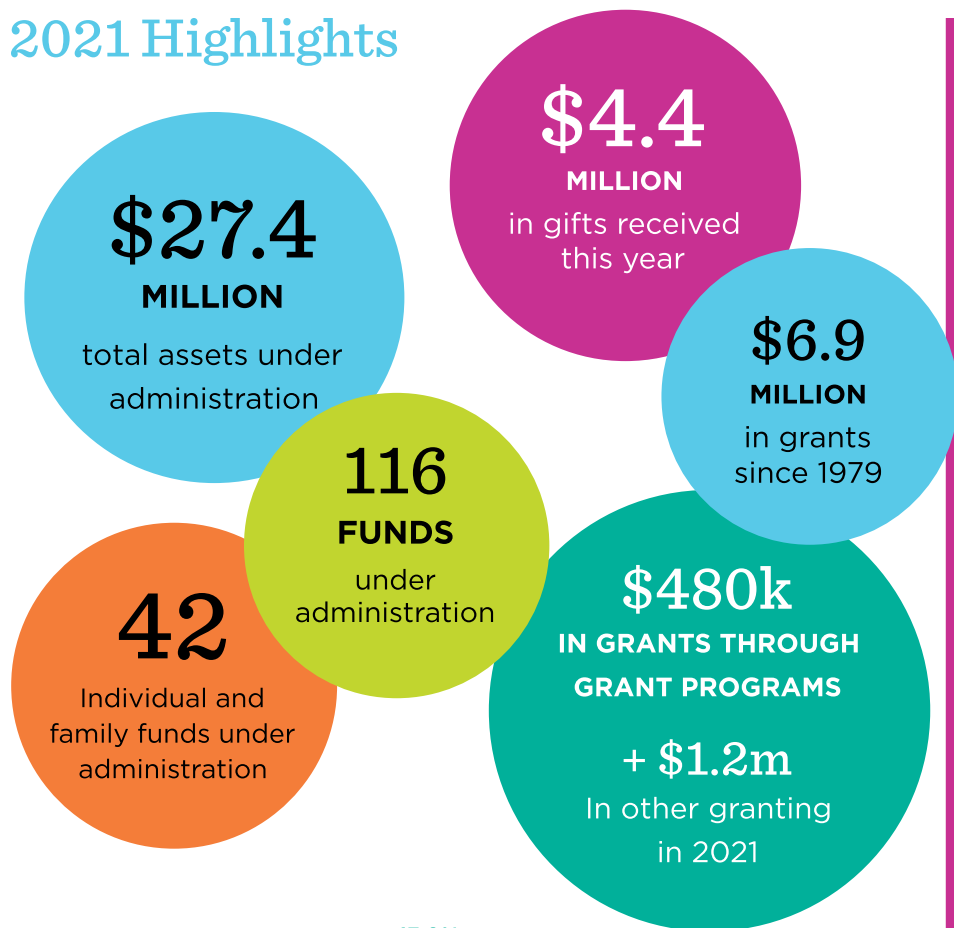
2021 Highlights

$4.4
MILLION
in gifts received this year

$27.4
MILLION
total assets under administration

$6.9
MILLION
in grants since 1979

116
FUNDS
under administration

42
Individual and family funds under administration

$480k
IN GRANTS THROUGH GRANT PROGRAMS

+ $1.2m
In other granting in 2021

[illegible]